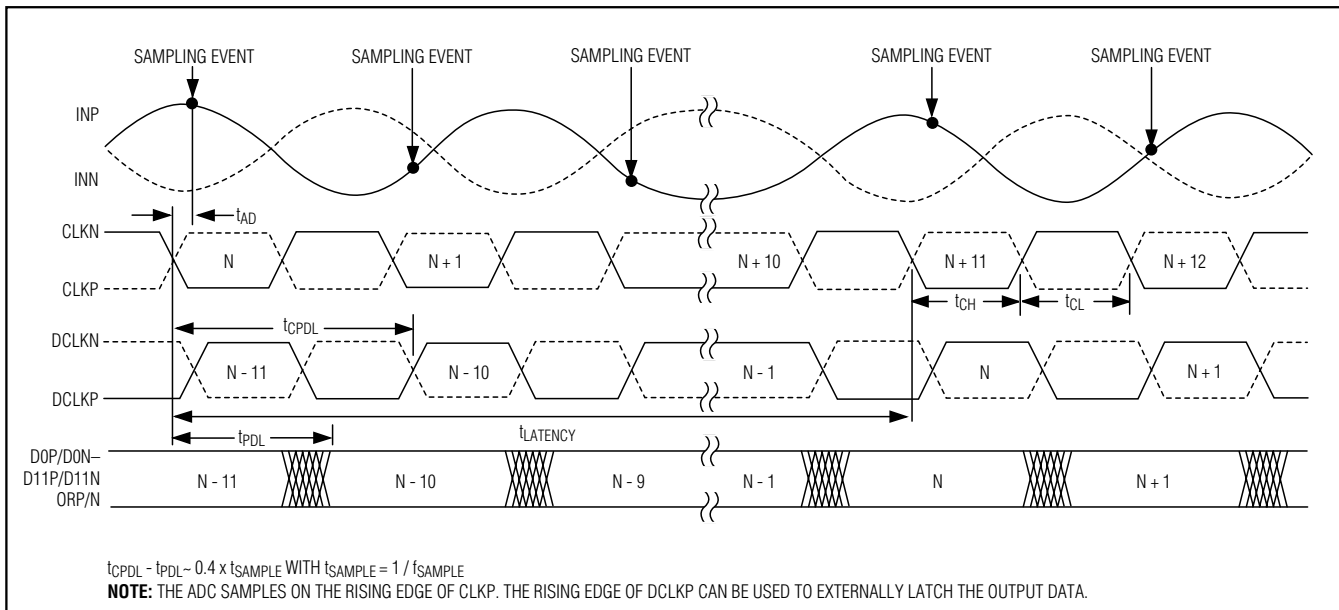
SAMPLING EVENT SAMPLING EVENT SAMPLING EVENT SAMPLING EVENT SAMPLING EVENT

INP

INN

$t_{AD}$

CLKN

N N + 1 N + 10 N + 11 N + 12

CLKP

$t_{CH}$ $t_{CL}$

$t_{CPDL}$

DCLKN

N - 11 N - 10 N - 1 N N + 1

DCLKP

$t_{LATENCY}$

$t_{PDL}$

D0P/D0N–
D11P/D11N
ORP/N

N - 11 N - 10 N - 9 N - 1 N N + 1

$t_{CPDL} - t_{PDL} \sim 0.4 \times t_{SAMPLE}$ WITH $t_{SAMPLE} = 1 / f_{SAMPLE}$
NOTE: THE ADC SAMPLES ON THE RISING EDGE OF CLKP. THE RISING EDGE OF DCLKP CAN BE USED TO EXTERNALLY LATCH THE OUTPUT DATA.